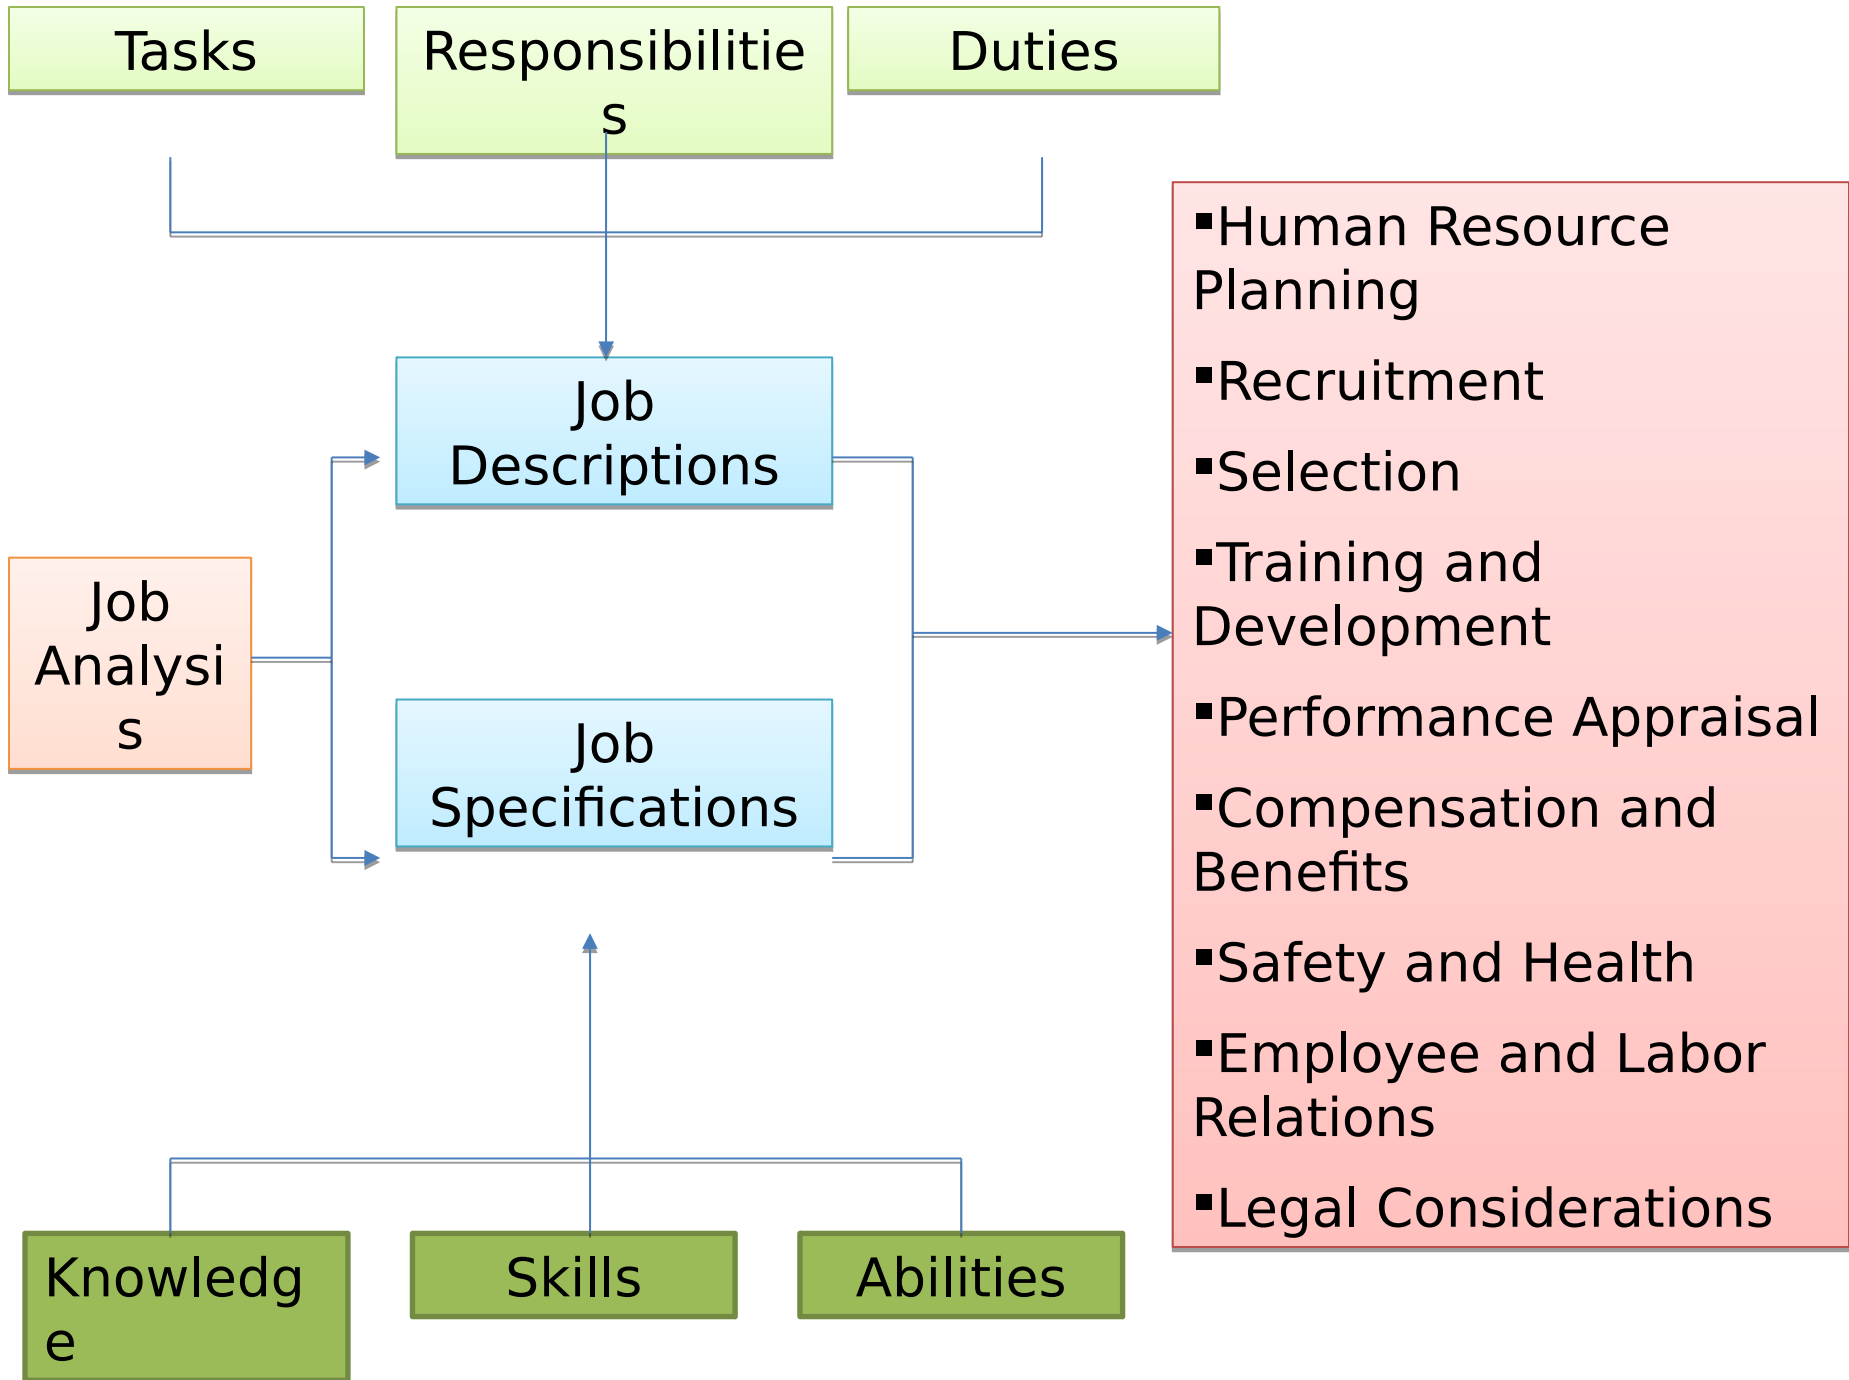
Tasks

Responsibilitie s

Duties

Job Descriptions

Job Analysi s

Job Specifications

▪Human Resource Planning
▪Recruitment
▪Selection
▪Training and Development
▪Performance Appraisal
▪Compensation and Benefits
▪Safety and Health
▪Employee and Labor Relations
▪Legal Considerations

Knowledg e

Skills

Abilities